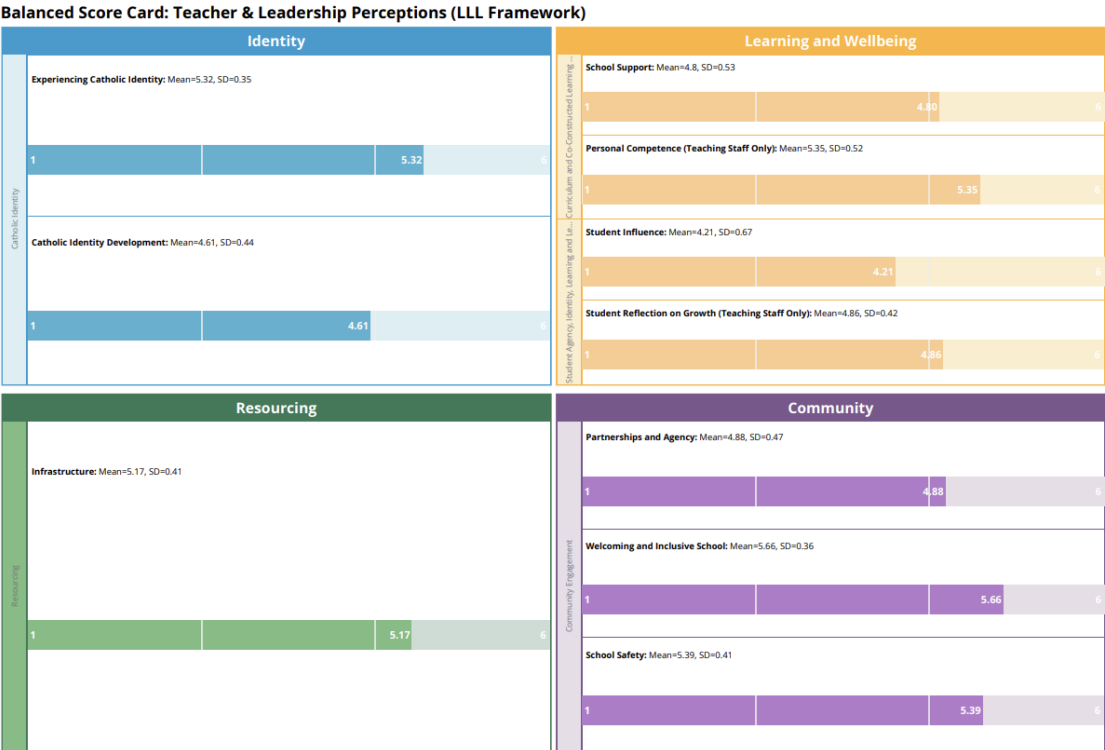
Balanced Score Card: Teacher & Leadership Perceptions (LLL Framework)

Identity

Catholic Identity

Experiencing Catholic Identity: Mean=5.32, SD=0.35

1 5.32 6

Catholic Identity Development: Mean=4.61, SD=0.44

1 4.61 6

Learning and Wellbeing

Curriculum and Co-Constructed Learning...

School Support: Mean=4.8, SD=0.53

1 4.80 6

Personal Competence (Teaching Staff Only): Mean=5.35, SD=0.52

1 5.35 6

Student Agency, Identity, Learning and Le...

Student Influence: Mean=4.21, SD=0.67

1 4.21 6

Student Reflection on Growth (Teaching Staff Only): Mean=4.86, SD=0.42

1 4.86 6

Resourcing

Resourcing

Infrastructure: Mean=5.17, SD=0.41

1 5.17 6

Community

Community Engagement

Partnerships and Agency: Mean=4.88, SD=0.47

1 4.88 6

Welcoming and Inclusive School: Mean=5.66, SD=0.36

1 5.66 6

School Safety: Mean=5.39, SD=0.41

1 5.39 6